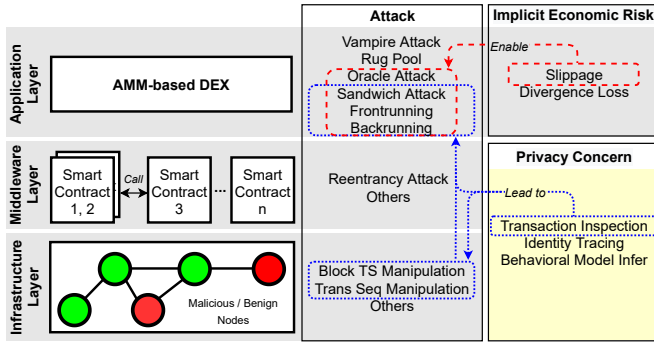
Application Layer

AMM-based DEX

Middleware Layer

Smart Contract 1, 2

Call

Smart Contract 3

...

Smart Contract n

Infrastructure Layer

Malicious / Benign Nodes

Attack

Vampire Attack
Rug Pool
Oracle Attack
Sandwich Attack
Frontrunning
Backrunning

Reentrancy Attack
Others

Block TS Manipulation
Trans Seq Manipulation
Others

Implicit Economic Risk

Enable

Slippage
Divergence Loss

Privacy Concern

Lead to

Transaction Inspection
Identity Tracing
Behavioral Model Infer